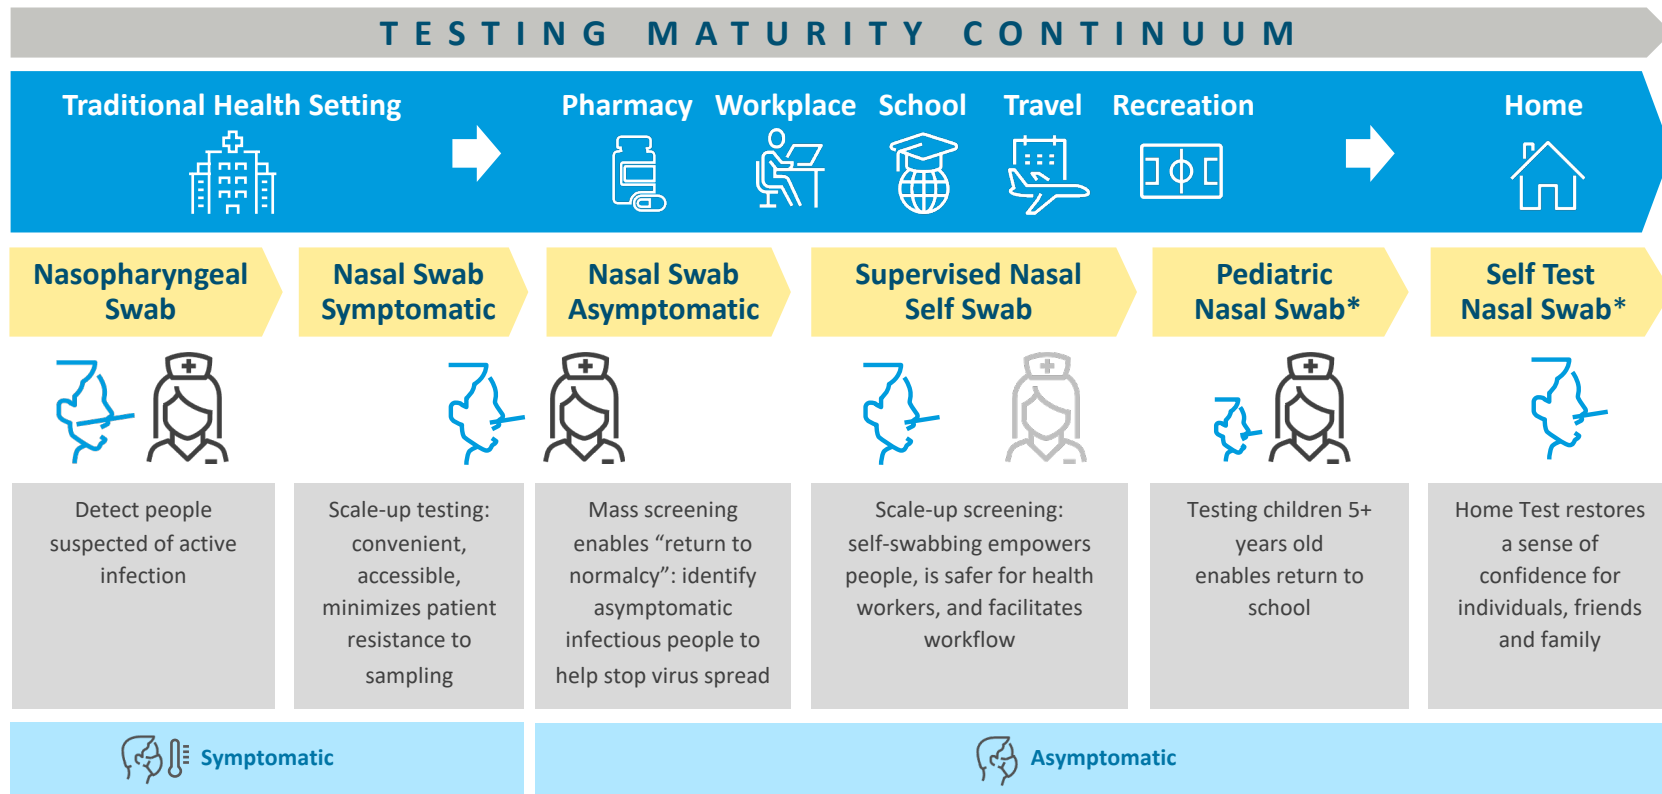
TESTING MATURITY CONTINUUM

Traditional Health Setting

Pharmacy Workplace School Travel Recreation

Home

Nasopharyngeal Swab

Nasal Swab Symptomatic

Nasal Swab Asymptomatic

Supervised Nasal Self Swab

Pediatric Nasal Swab*

Self Test Nasal Swab*

Detect people suspected of active infection

Scale-up testing: convenient, accessible, minimizes patient resistance to sampling

Mass screening enables “return to normalcy”: identify asymptomatic infectious people to help stop virus spread

Scale-up screening: self-swabbing empowers people, is safer for health workers, and facilitates workflow

Testing children 5+ years old enables return to school

Home Test restores a sense of confidence for individuals, friends and family

Symptomatic

Asymptomatic